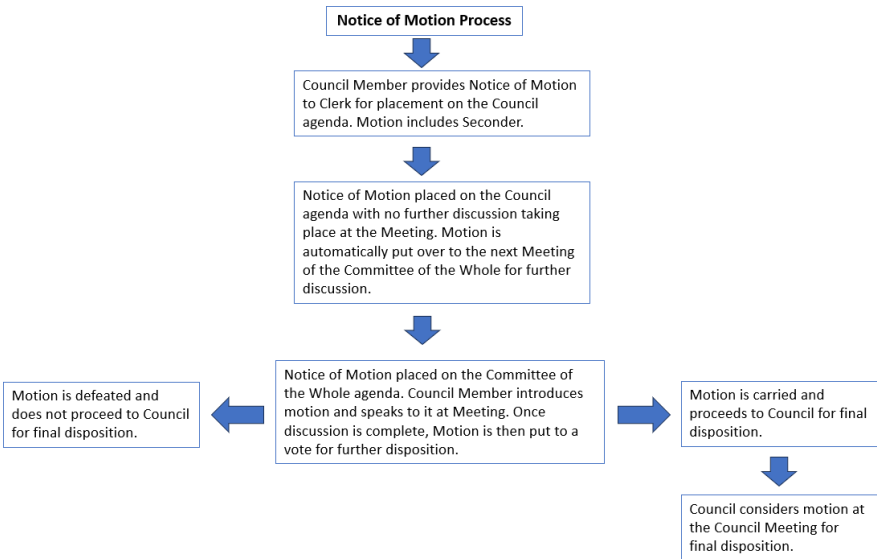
Notice of Motion Process

Council Member provides Notice of Motion to Clerk for placement on the Council agenda. Motion includes Seconder.

Notice of Motion placed on the Council agenda with no further discussion taking place at the Meeting. Motion is automatically put over to the next Meeting of the Committee of the Whole for further discussion.

Notice of Motion placed on the Committee of the Whole agenda. Council Member introduces motion and speaks to it at Meeting. Once discussion is complete, Motion is then put to a vote for further disposition.

Motion is defeated and does not proceed to Council for final disposition.

Motion is carried and proceeds to Council for final disposition.

Council considers motion at the Council Meeting for final disposition.